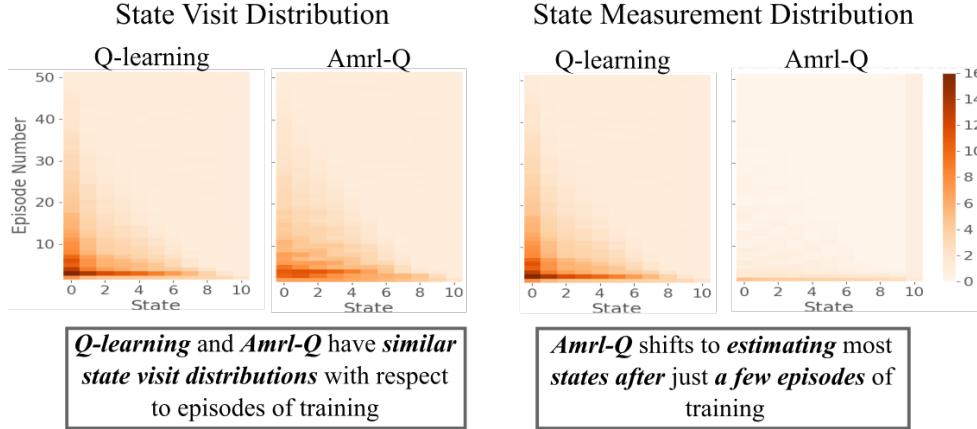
State Visit Distribution

Q-learning

Amrl-Q

Episode Number

50
40
30
20
10

0 2 4 6 8 10
State

0 2 4 6 8 10
State

State Measurement Distribution

Q-learning

Amrl-Q

0 2 4 6 8 10
State

0 2 4 6 8 10
State

16
14
12
10
8
6
4
2
0

***Q-learning*** and ***Amrl-Q*** have ***similar state visit distributions*** with respect to episodes of training

***Amrl-Q*** shifts to ***estimating*** most ***states after*** just ***a few episodes*** of training